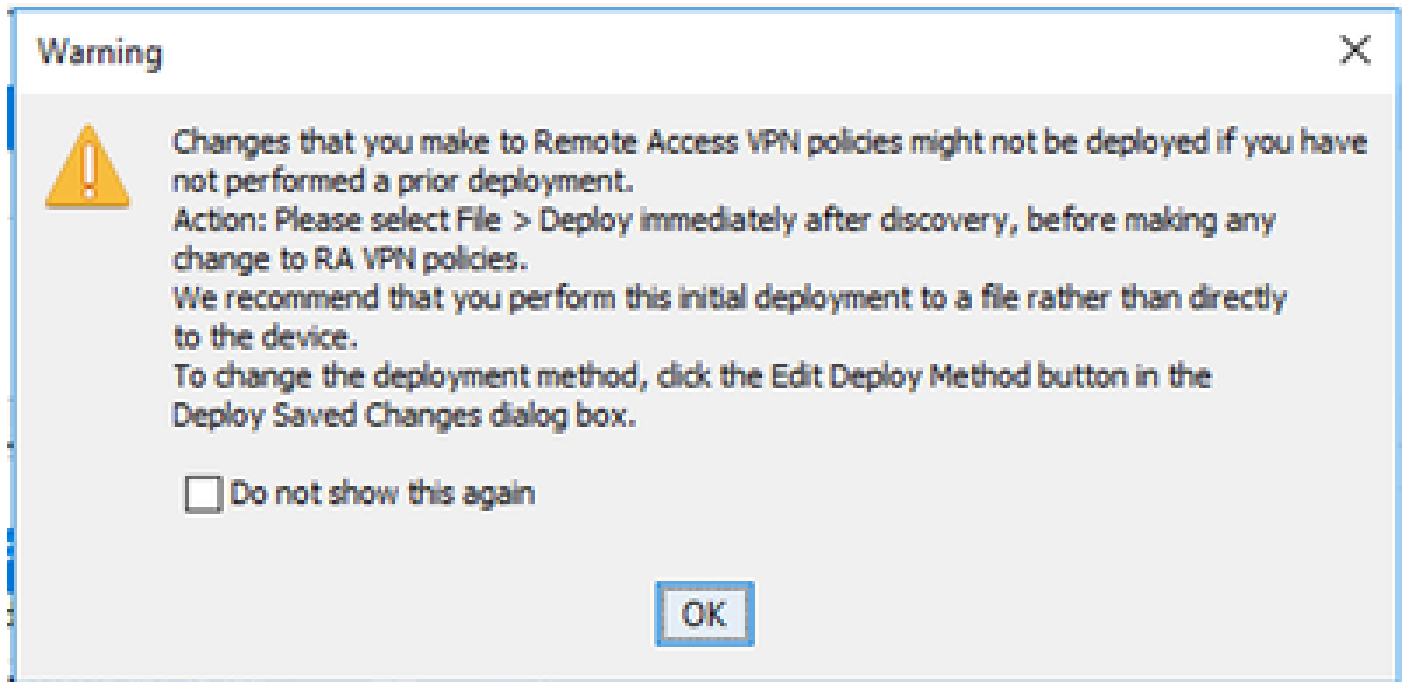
Warning

Changes that you make to Remote Access VPN policies might not be deployed if you have not performed a prior deployment.
Action: Please select File > Deploy immediately after discovery, before making any change to RA VPN policies.
We recommend that you perform this initial deployment to a file rather than directly to the device.
To change the deployment method, click the Edit Deploy Method button in the Deploy Saved Changes dialog box.

Do not show this again

OK